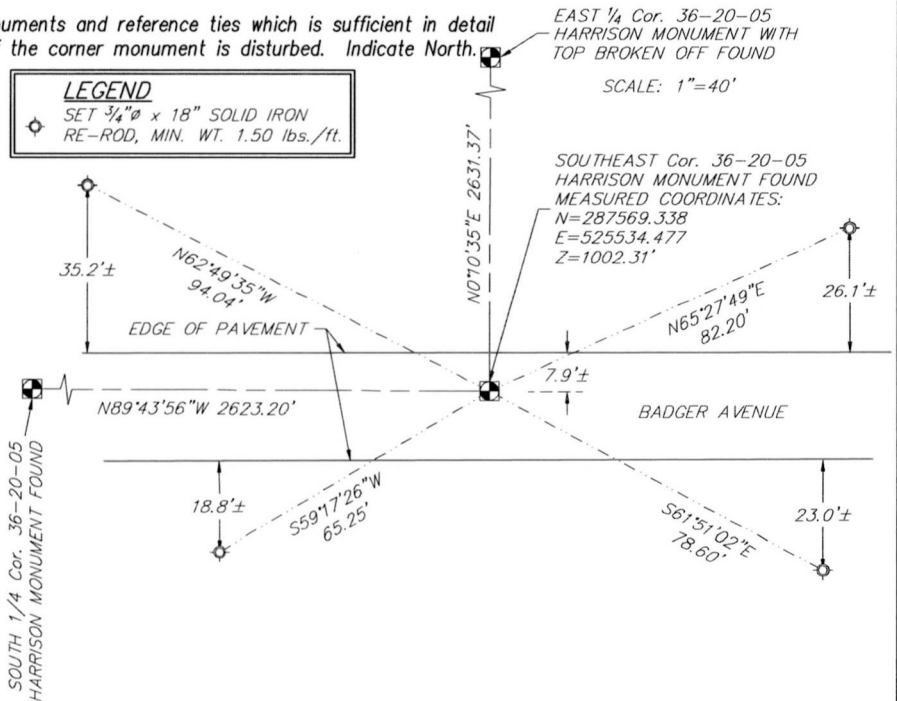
uments and reference ties which is sufficient in detail
f the corner monument is disturbed. Indicate North.

EAST ¼ Cor. 36–20–05
HARRISON MONUMENT WITH
TOP BROKEN OFF FOUND

SCALE: 1"=40'

LEGEND
SET $\frac{3}{4}$"ø x 18" SOLID IRON RE–ROD, MIN. WT. 1.50 lbs./ft.

N0°10'35"E 2631.37'

SOUTHEAST Cor. 36–20–05
HARRISON MONUMENT FOUND
MEASURED COORDINATES:
N=287569.338
E=525534.477
Z=1002.31'

35.2'±

N62°49'35"W
94.04'

26.1'±

N65°27'49"E
82.20'

EDGE OF PAVEMENT

7.9'±

N89°43'56"W 2623.20'

BADGER AVENUE

SOUTH 1/4 Cor. 36–20–05
HARRISON MONUMENT FOUND

18.8'±

S59°17'26"W
65.25'

S61°51'02"E
78.60'

23.0'±